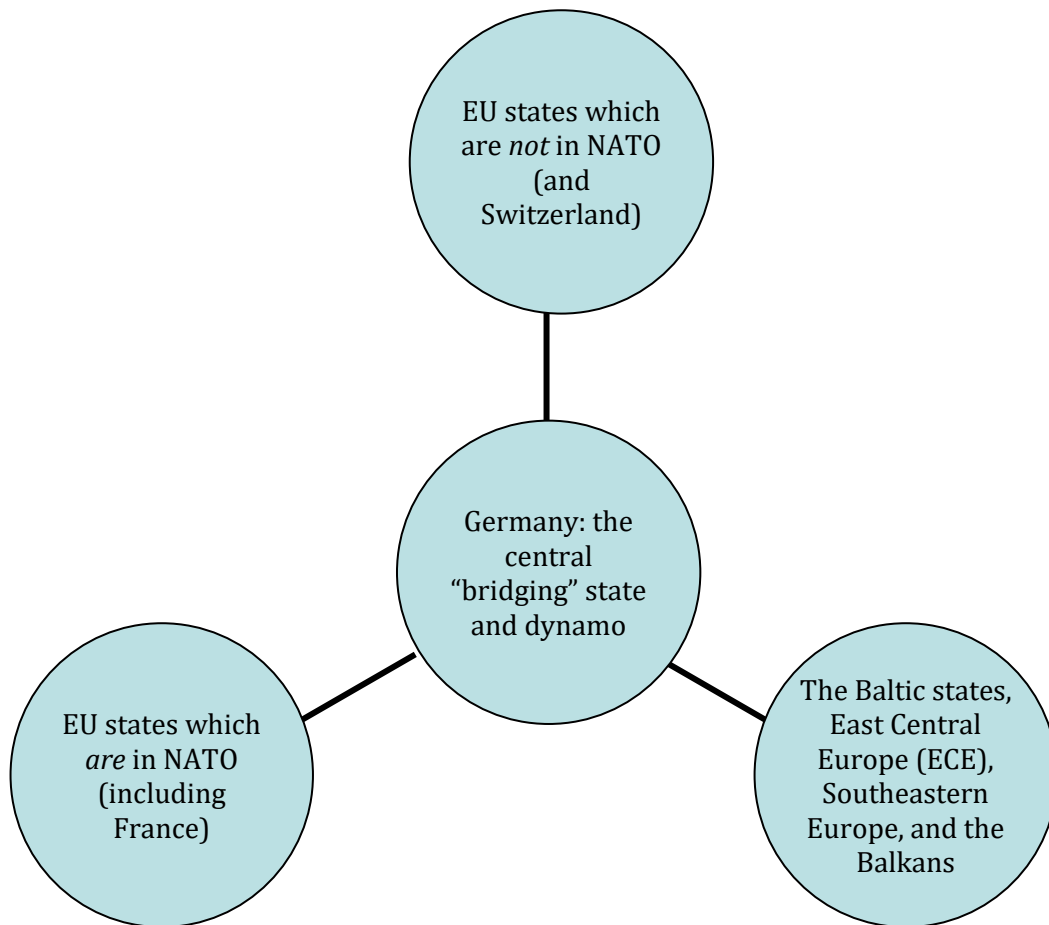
EU states which are *not* in NATO (and Switzerland)

Germany: the central “bridging” state and dynamo

EU states which *are* in NATO (including France)

The Baltic states, East Central Europe (ECE), Southeastern Europe, and the Balkans